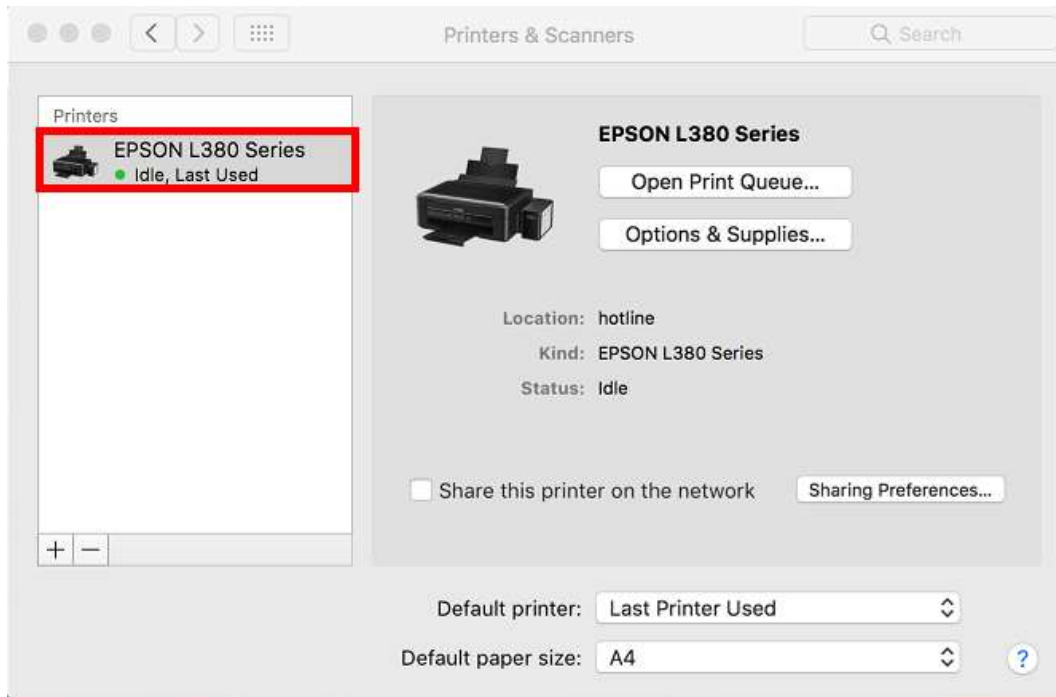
Printers & Scanners

Search

Printers

EPSON L380 Series
Idle, Last Used

+ −

EPSON L380 Series

Open Print Queue...

Options & Supplies...

Location: hotline

Kind: EPSON L380 Series

Status: Idle

Share this printer on the network

Sharing Preferences...

Default printer: Last Printer Used

Default paper size: A4

?